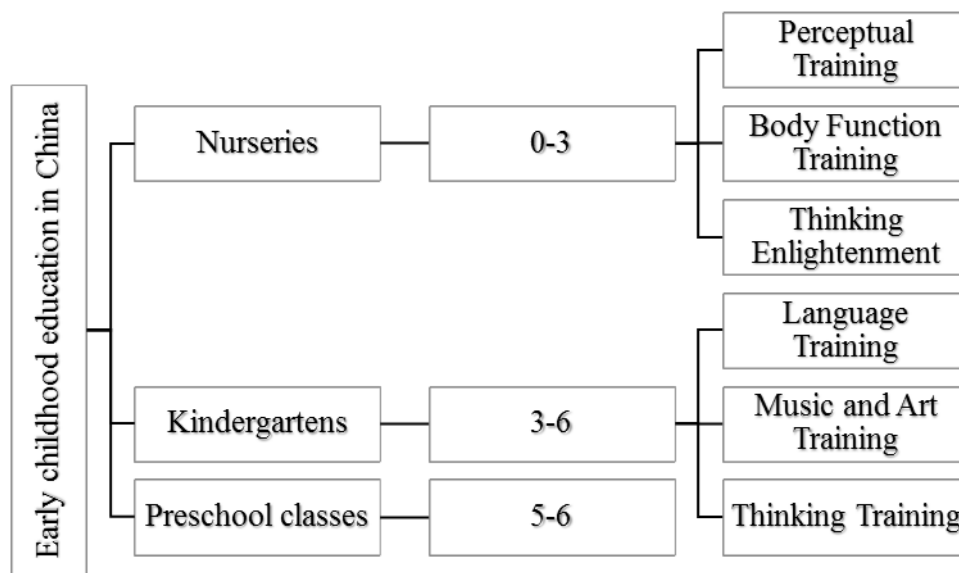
Early childhood education in China

Nurseries

0-3

Perceptual Training

Body Function Training

Thinking Enlightenment

Kindergartens

3-6

Language Training

Music and Art Training

Thinking Training

Preschool classes

5-6